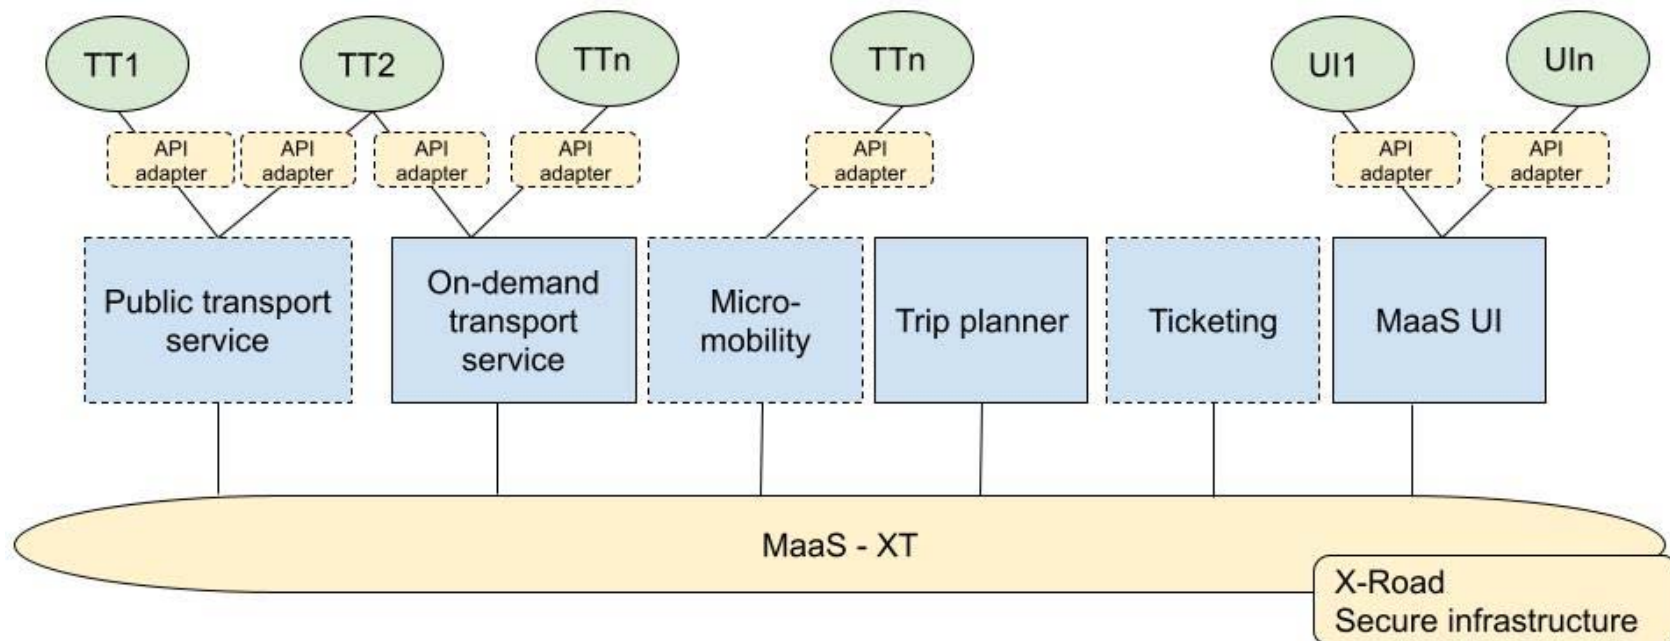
TT1

TT2

TTn

TTn

UI1

UIn

API adapter

API adapter

API adapter

API adapter

API adapter

API adapter

API adapter

Public transport service

On-demand transport service

Micro-mobility

Trip planner

Ticketing

MaaS UI

MaaS - XT

X-Road
Secure infrastructure